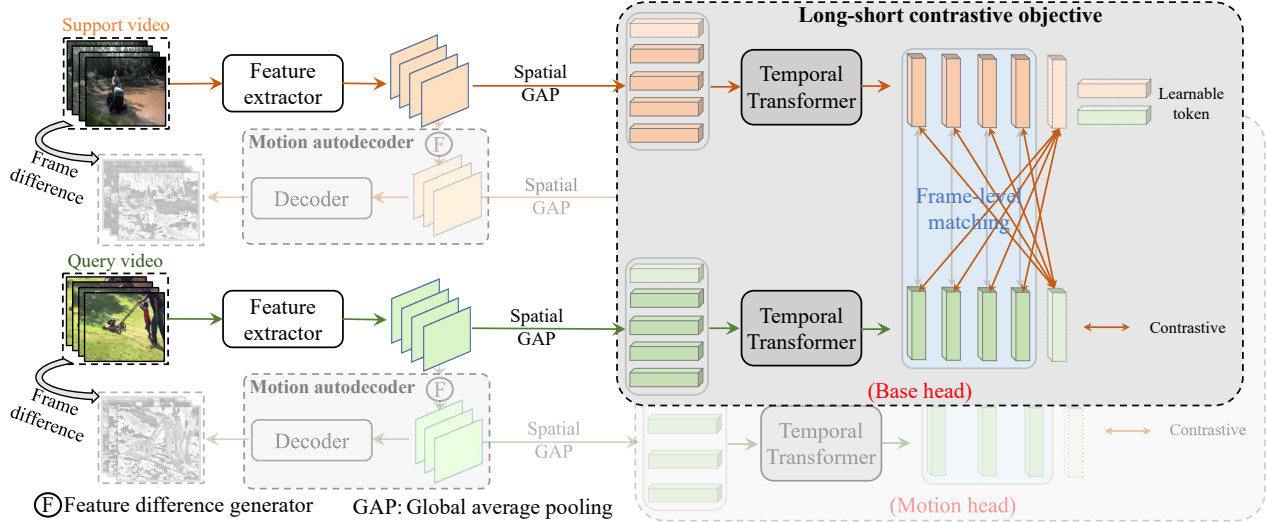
Support video

Feature extractor

Spatial GAP

Long-short contrastive objective

Temporal Transformer

Learnable token

Frame difference

Motion autodecoder

F

Decoder

Spatial GAP

Frame-level matching

Query video

Feature extractor

Spatial GAP

Temporal Transformer

Contrastive

Frame difference

Motion autodecoder

F

(Base head)

Decoder

Spatial GAP

Temporal Transformer

Contrastive

F Feature difference generator

GAP: Global average pooling

(Motion head)